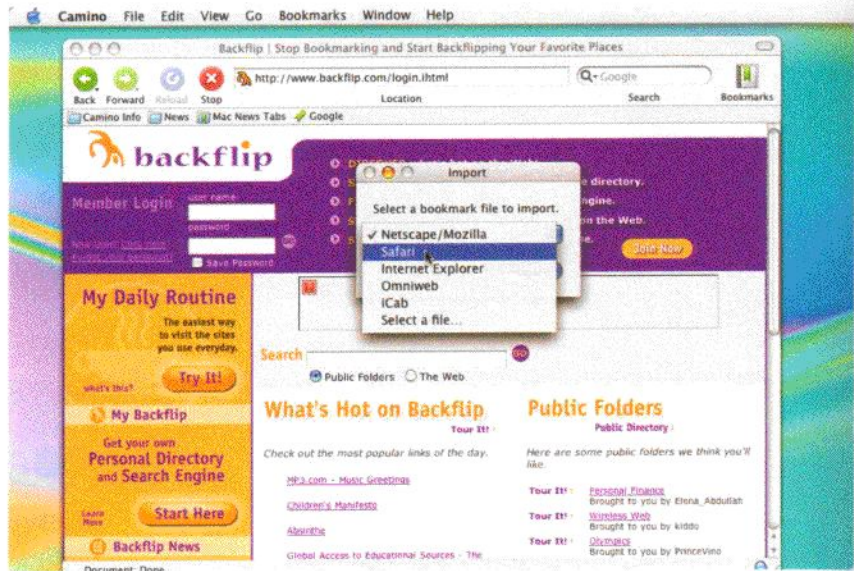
Camino File Edit View Go Bookmarks Window Help

Backflip | Stop Bookmarking and Start Backflipping Your Favorite Places

Back Forward Reload Stop http://www.backflip.com/login.ihtml Location Google Search Bookmarks

Camino Info News Mac News Tabs Google

backflip

Member Login user name password

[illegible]

Save Password

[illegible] directory. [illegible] engine. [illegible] on the Web. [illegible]

Join Now

Import

Select a bookmark file to import.

✓ Netscape/Mozilla
Safari
Internet Explorer
Omniweb
iCab
Select a file...

My Daily Routine

The easiest way to visit the sites you use everyday.

what's this? Try It!

My Backflip

Get your own Personal Directory and Search Engine

Learn More Start Here

Backflip News

Search

Public Folders The Web

What's Hot on Backflip

Tour It!

Check out the most popular links of the day.

MP3.com - Music Greetings

Children's Manifesto

Abovithe

Global Access to Educational Sources - The

Public Folders

Public Directory

Here are some public folders we think you'll like.

Tour It! Personal Finance Brought to you by Elena_Abdullah

Tour It! Wireless Web Brought to you by kiddo

Tour It! Olympics Brought to you by PrinceVino

Document: Done